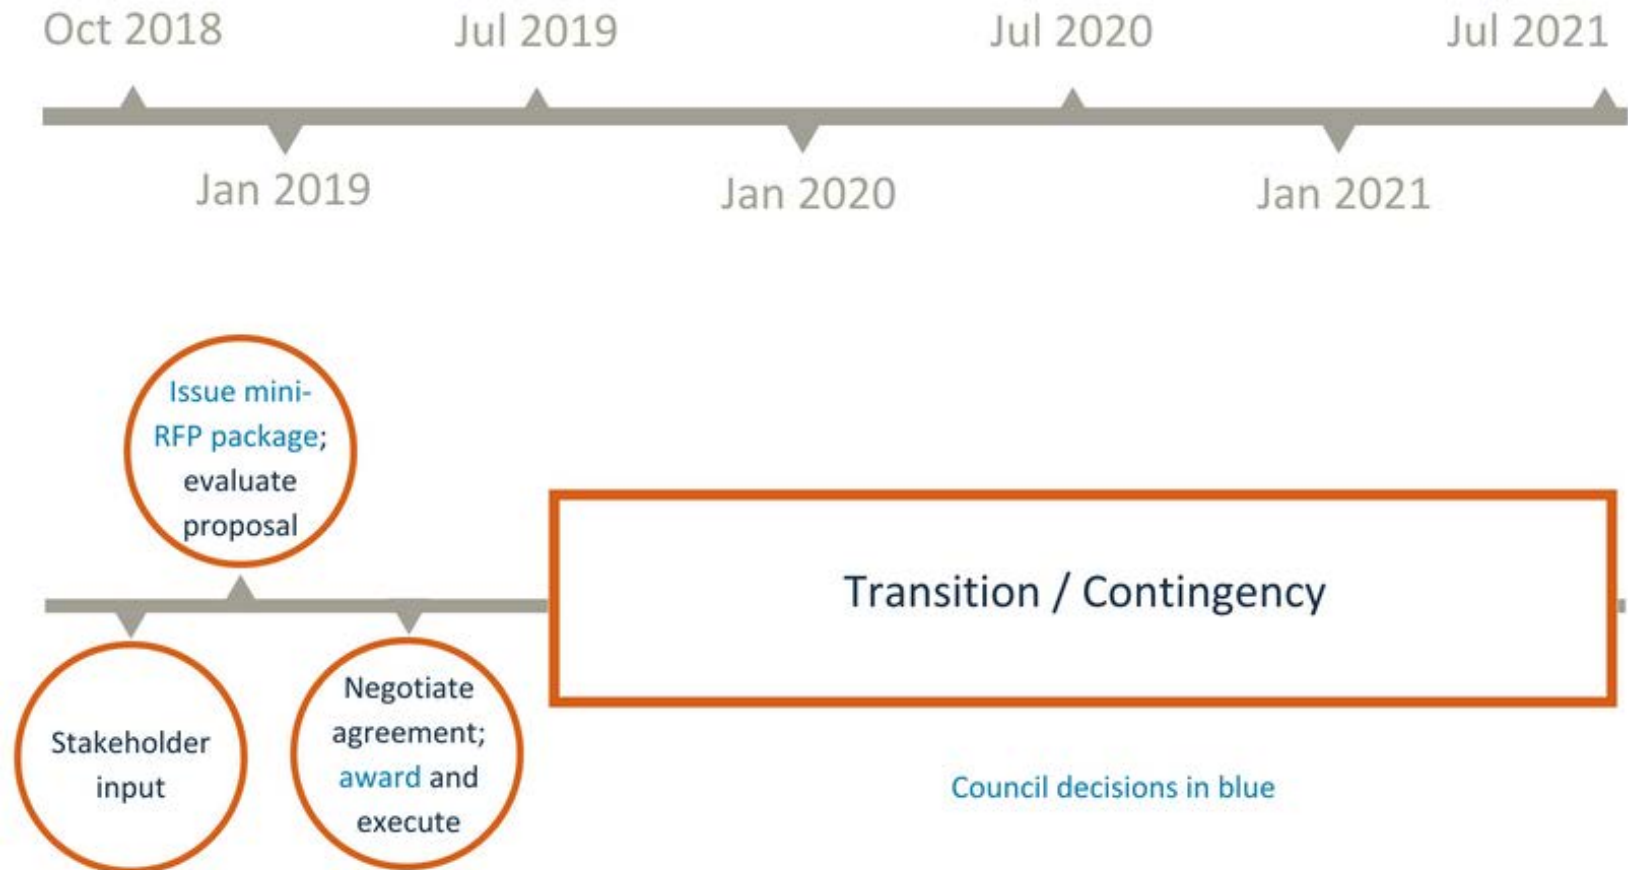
Oct 2018
Jan 2019
Jul 2019
Jan 2020
Jul 2020
Jan 2021
Jul 2021

Issue mini-RFP package; evaluate proposal

Stakeholder input

Negotiate agreement; award and execute

Transition / Contingency

Council decisions in blue